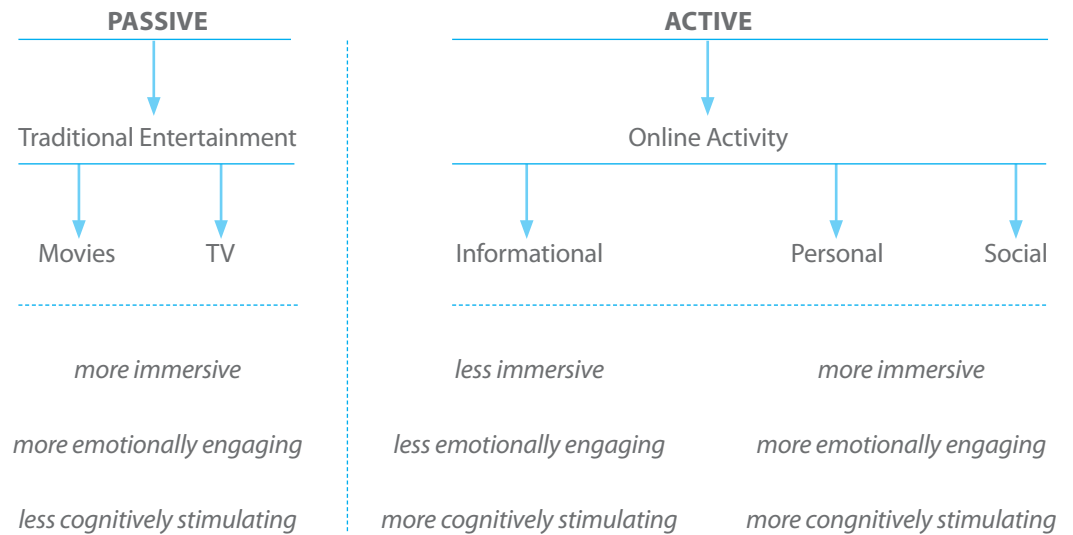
PASSIVE

Traditional Entertainment

Movies TV

more immersive

more emotionally engaging

less cognitively stimulating

ACTIVE

Online Activity

Informational Personal Social

less immersive

less emotionally engaging

more cognitively stimulating

more immersive

more emotionally engaging

more congnitively stimulating